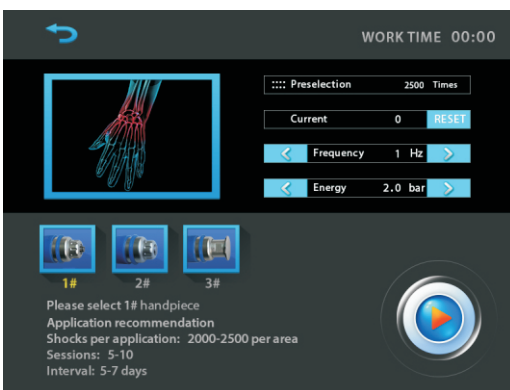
WORK TIME 00:00

:::: Preselection 2500 Times

Current 0 RESET

< Frequency 1 Hz >

< Energy 2.0 bar >

1#
2#
3#

Please select 1# handpiece
Application recommendation
Shocks per application: 2000-2500 per area
Sessions: 5-10
Interval: 5-7 days